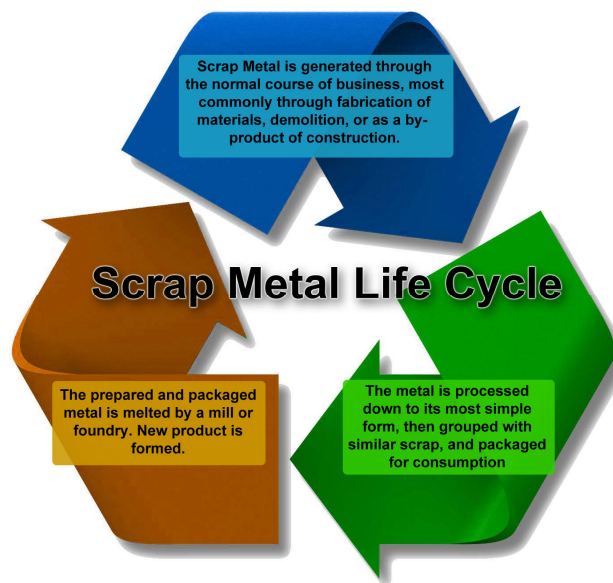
Scrap Metal is generated through the normal course of business, most commonly through fabrication of materials, demolition, or as a by-product of construction.

Scrap Metal Life Cycle

The prepared and packaged metal is melted by a mill or foundry. New product is formed.

The metal is processed down to its most simple form, then grouped with similar scrap, and packaged for consumption